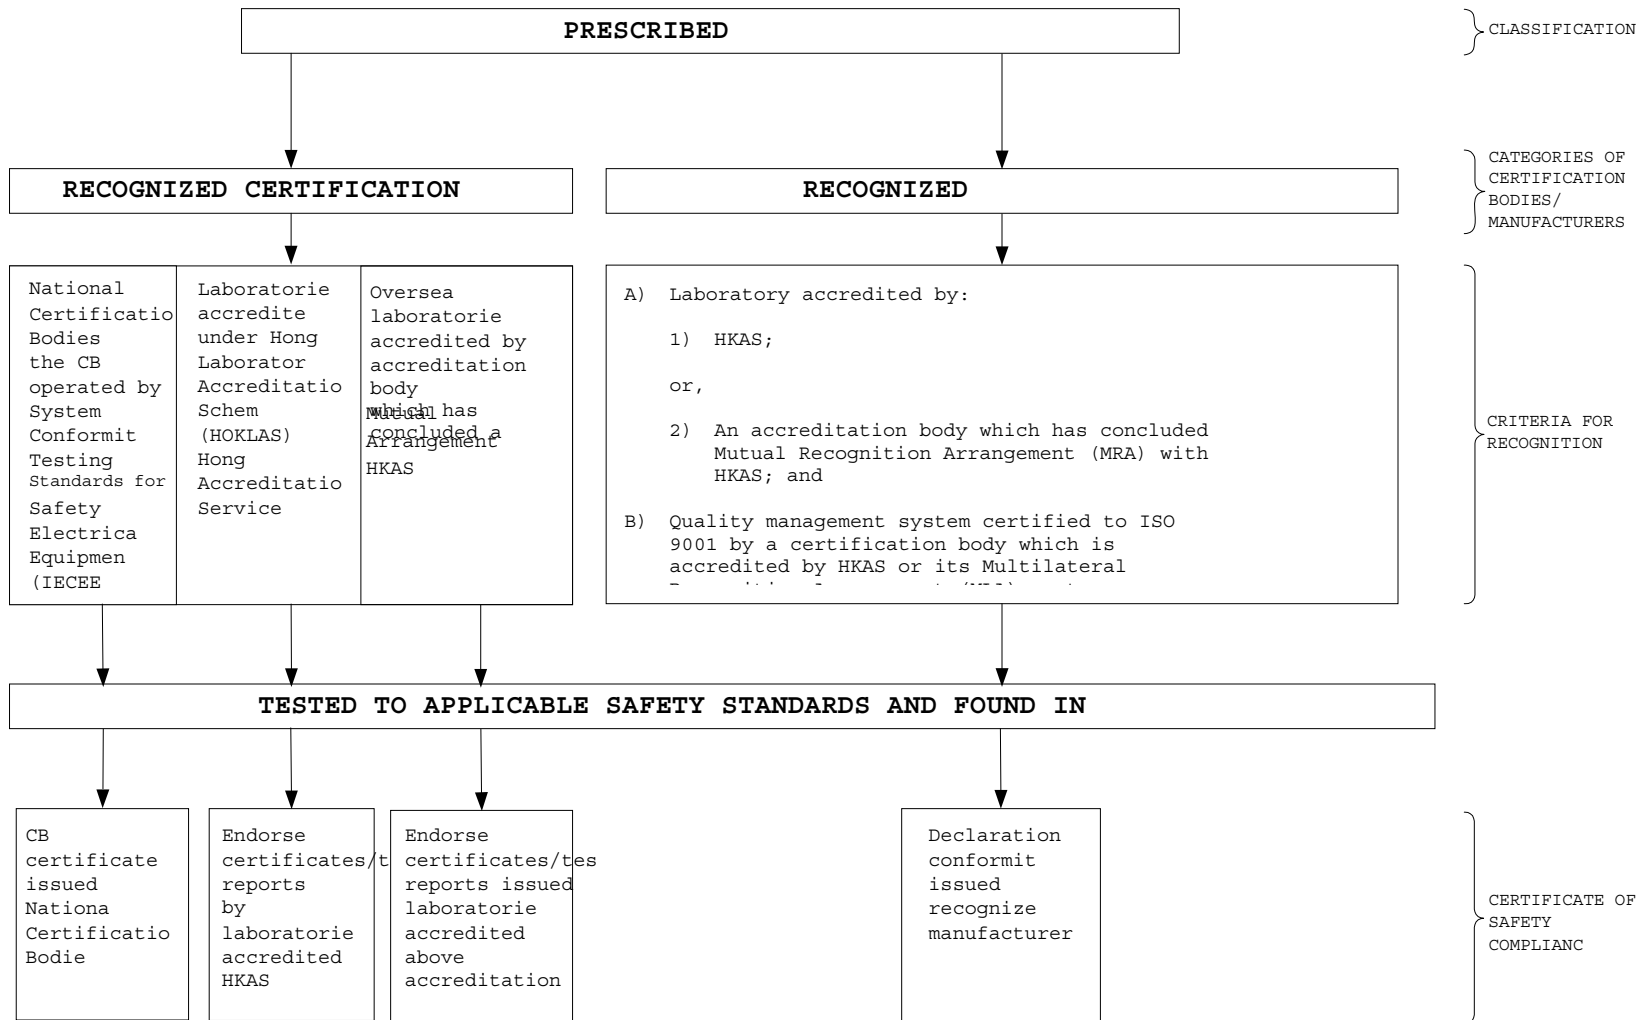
PRESCRIBED

CLASSIFICATION

RECOGNIZED CERTIFICATION

RECOGNIZED

CATEGORIES OF CERTIFICATION BODIES/ MANUFACTURERS

National Certificatio Bodies the CB operated by System Conformit Testing Standards for Safety Electrica Equipmen (IECEE

Laboratorie accredite under Hong Laborator Accreditatio Schem (HOKLAS) Hong Accreditatio Service

Oversea laboratorie accredited by accreditation body which has concluded a Mutual Arrangement HKAS

A) Laboratory accredited by:

1) HKAS;

or,

2) An accreditation body which has concluded Mutual Recognition Arrangement (MRA) with HKAS; and

B) Quality management system certified to ISO 9001 by a certification body which is accredited by HKAS or its Multilateral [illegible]

CRITERIA FOR RECOGNITION

TESTED TO APPLICABLE SAFETY STANDARDS AND FOUND IN

CB certificate issued Nationa Certificatio Bodie

Endorse certificates/t reports by laboratorie accredited HKAS

Endorse certificates/tes reports issued laboratorie accredited above accreditation

Declaration conformit issued recognize manufacturer

CERTIFICATE OF SAFETY COMPLIANC